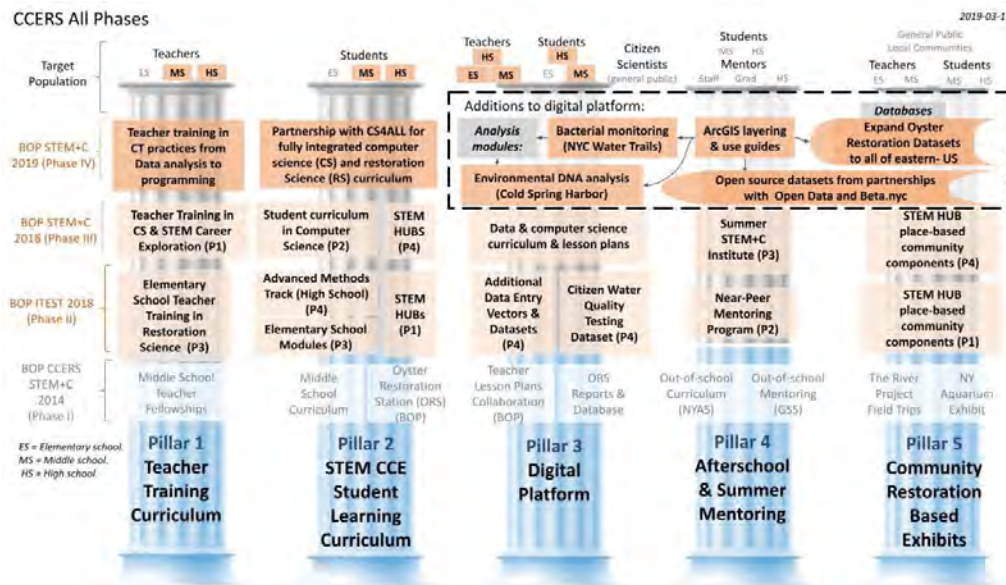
CCERS All Phases

2019-03-1

Target Population

Teachers
ES MS HS

Students
ES MS HS

Teachers
HS
ES MS

Students
HS
ES MS

Citizen Scientists (general public)

Students
MS HS
Mentors
Staff Grad HS

General Public
Local Communities
Teachers
ES MS
Students
MS HS

BOP STEM+C 2019 (Phase IV)

Teacher training in CT practices from Data analysis to programming

Partnership with CS4ALL for fully integrated computer science (CS) and restoration Science (RS) curriculum

Additions to digital platform:

Analysis modules:

Bacterial monitoring (NYC Water Trails)

ArcGIS layering & use guides

Databases
Expand Oyster Restoration Datasets to all of eastern- US

Environmental DNA analysis (Cold Spring Harbor)

Open source datasets from partnerships with Open Data and Beta.nyc

BOP STEM+C 2018 (Phase III)

Teacher Training in CS & STEM Career Exploration (P1)

Student curriculum in Computer Science (P2)

STEM HUBS (P4)

Data & computer science curriculum & lesson plans

Summer STEM+C Institute (P3)

STEM HUB place-based community components (P4)

BOP ITEST 2018 (Phase II)

Elementary School Teacher Training in Restoration Science (P3)

Advanced Methods Track (High School) (P4)

Elementary School Modules (P3)

STEM HUBs (P1)

Additional Data Entry Vectors & Datasets (P4)

Citizen Water Quality Testing Dataset (P4)

Near-Peer Mentoring Program (P2)

STEM HUB place-based community components (P1)

BOP CCERS STEM+C 2014 (Phase I)

Middle School Teacher Fellowships

Middle School Curriculum

Oyster Restoration Station (ORS) (BOP)

Teacher Lesson Plans Collaboration (BOP)

ORS Reports & Database

Out-of-school Curriculum (NYAS)

Out-of-school Mentoring (GSS)

The River Project Field Trips

NY Aquarium Exhibit

ES = Elementary school.
MS = Middle school.
HS = High school.

Pillar 1
Teacher Training Curriculum

Pillar 2
STEM CCE Student Learning Curriculum

Pillar 3
Digital Platform

Pillar 4
Afterschool & Summer Mentoring

Pillar 5
Community Restoration Based Exhibits